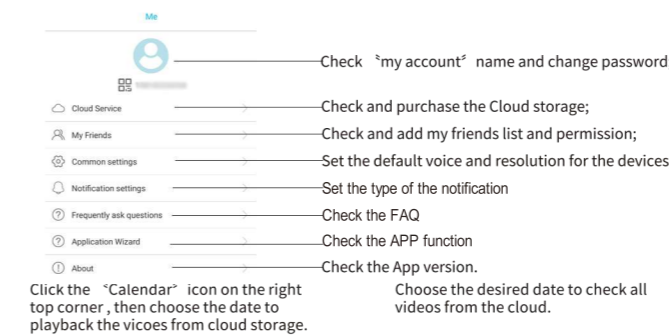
Me

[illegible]

Cloud Service

My Friends

Common settings

Notification settings

Frequently ask questions

Application Wizard

About

Check ˋmy accountˊ name and change password

Check and purchase the Cloud storage;

Check and add my friends list and permission;

Set the default voice and resolution for the devices

Set the type of the notification

Check the FAQ

Check the APP function

Check the App version.

Click the ˋCalendarˊ icon on the right top corner , then choose the date to playback the vicoes from cloud storage.

Choose the desired date to check all videos from the cloud.